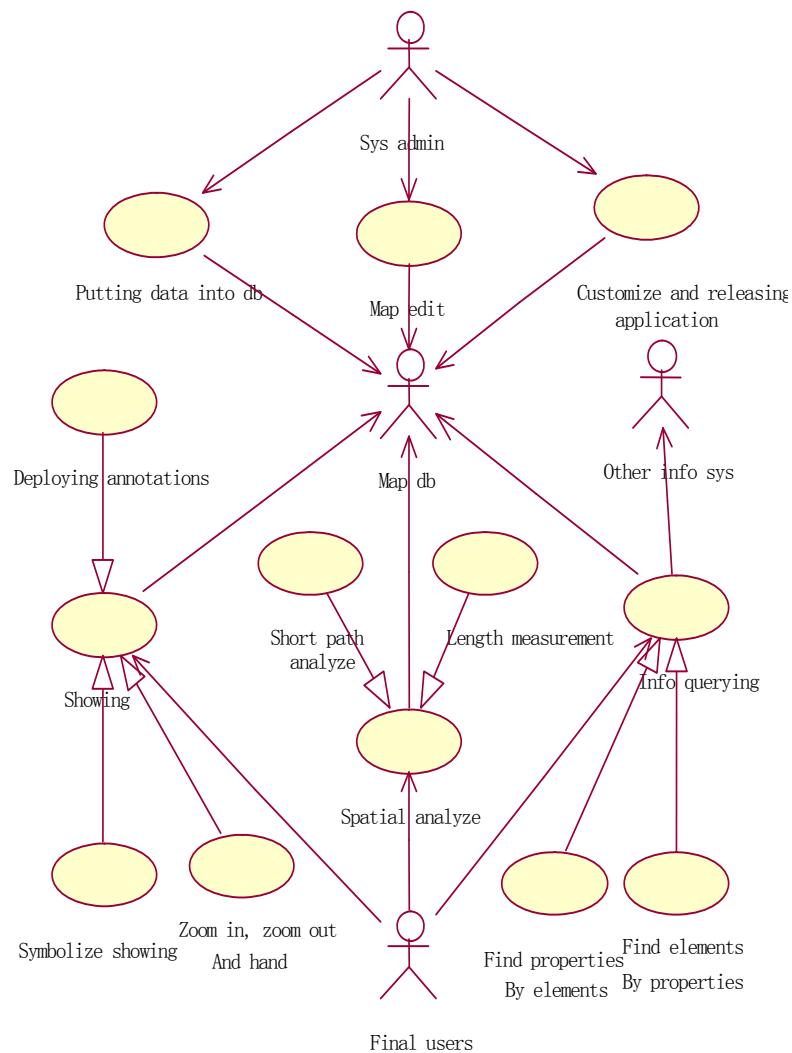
Sys admin

Putting data into db

Map edit

Customize and releasing application

Deploying annotations

Map db

Other info sys

Short path analyze

Length measurement

Showing

Info querying

Spatial analyze

Symbolize showing

Zoom in, zoom out And hand

Find properties By elements

Find elements By properties

Final users